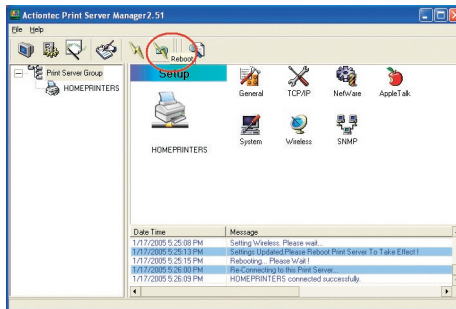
Actiontec Print Server Manager2.51

File Help

Reboot

Print Server Group

HOMEPRINTERS

Setup

General TCP/IP NetWare AppleTalk

System Wireless SNMP

HOMEPRINTERS

| Date Time | Message |
|---|---|
| 1/17/2005 5:25:08 PM | Setting Wireless. Please wait... |
| 1/17/2005 5:25:13 PM | Settings Updated.Please Reboot Print Server To Take Effect ! |
| 1/17/2005 5:25:15 PM | Rebooting... Please Wait ! |
| 1/17/2005 5:26:00 PM | Re-Connecting to this Print Server... |
| 1/17/2005 5:26:09 PM | HOMEPRINTERS connected successfully. |